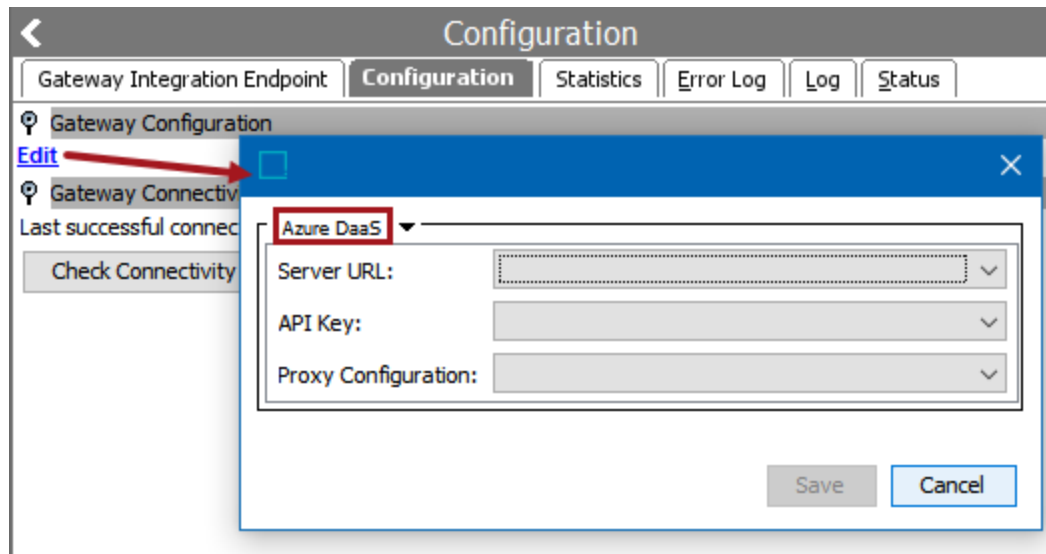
Configuration

Gateway Integration Endpoint | Configuration | Statistics | Error Log | Log | Status

Gateway Configuration
Edit
Gateway Connectiv
Last successful connec
Check Connectivity

Azure DaaS
Server URL:
API Key:
Proxy Configuration:

Save
Cancel